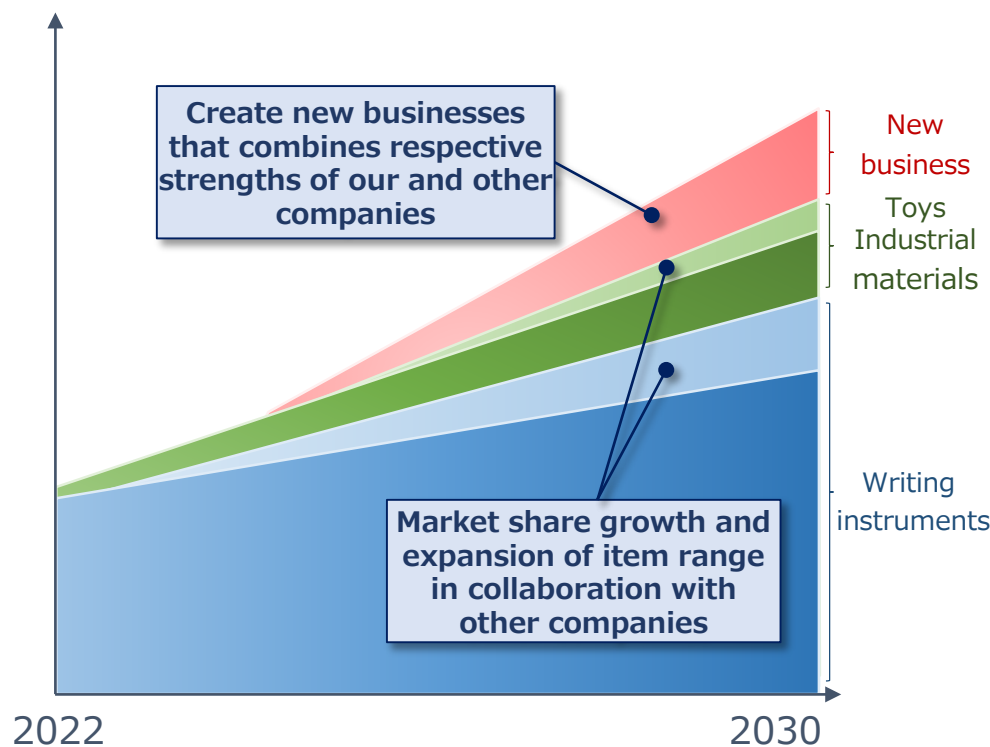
Create new businesses that combines respective strengths of our and other companies

New business

Toys

Industrial materials

Writing instruments

Market share growth and expansion of item range in collaboration with other companies

2022

2030